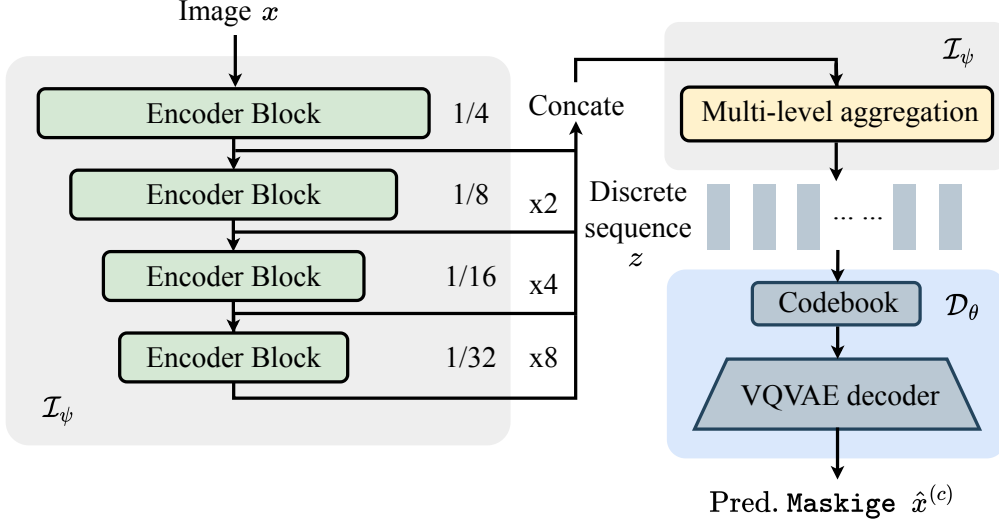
Image $x$

Encoder Block 1/4

Encoder Block 1/8 x2

Encoder Block 1/16 x4

Encoder Block 1/32 x8

$\mathcal{I}_\psi$

Concate

$\mathcal{I}_\psi$

Multi-level aggregation

Discrete sequence $z$

... ...

Codebook $\mathcal{D}_\theta$

VQVAE decoder

Pred. Maskige $\hat{x}^{(c)}$